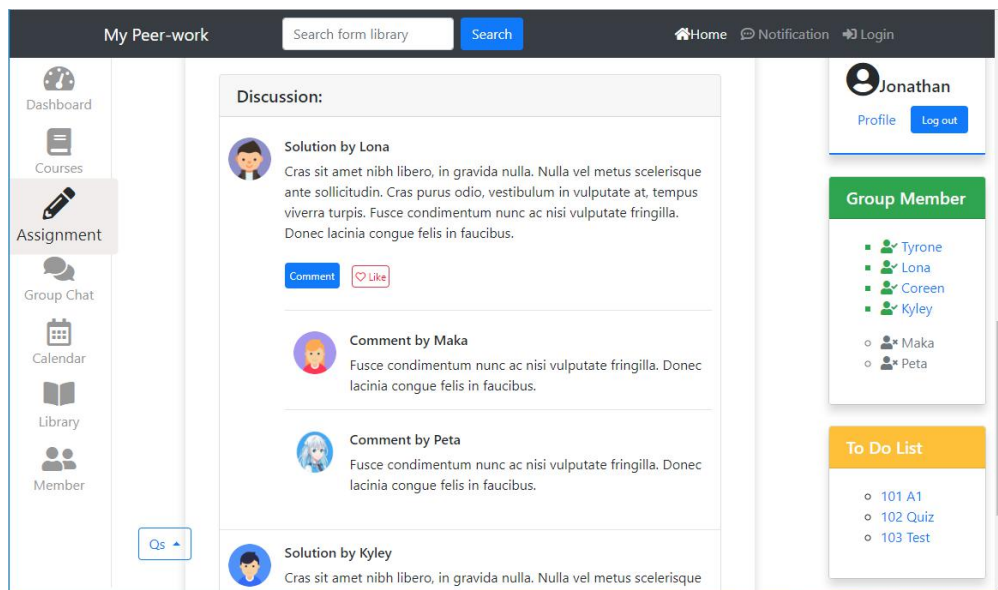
My Peer-work

Search form library

Search

Home Notification Login

Dashboard

Courses

Assignment

Group Chat

Calendar

Library

Member

Qs

Discussion:

Solution by Lona

Cras sit amet nibh libero, in gravida nulla. Nulla vel metus scelerisque ante sollicitudin. Cras purus odio, vestibulum in vulputate at, tempus viverra turpis. Fusce condimentum nunc ac nisi vulputate fringilla. Donec lacinia congue felis in faucibus.

Comment Like

Comment by Maka

Fusce condimentum nunc ac nisi vulputate fringilla. Donec lacinia congue felis in faucibus.

Comment by Peta

Fusce condimentum nunc ac nisi vulputate fringilla. Donec lacinia congue felis in faucibus.

Solution by Kyley

Cras sit amet nibh libero, in gravida nulla. Nulla vel metus scelerisque

Jonathan

Profile Log out

Group Member

- Tyrone
- Lona
- Coreen
- Kyley

- Maka
- Peta

To Do List

- 101 A1
- 102 Quiz
- 103 Test